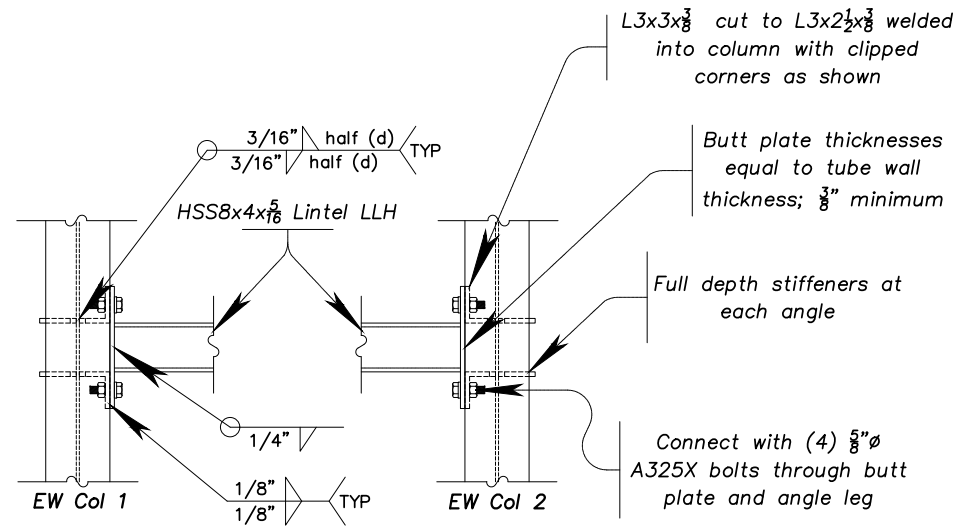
L3x3x$\frac{3}{8}$ cut to L3x2$\frac{1}{2}$x$\frac{3}{8}$ welded into column with clipped corners as shown

3/16" half (d)
3/16" half (d)
TYP

Butt plate thicknesses equal to tube wall thickness; $\frac{3}{8}$" minimum

HSS8x4x$\frac{5}{16}$ Lintel LLH

Full depth stiffeners at each angle

1/4"

1/8"
1/8"
TYP

Connect with (4) $\frac{5}{8}$"ø A325X bolts through butt plate and angle leg

EW Col 1

EW Col 2